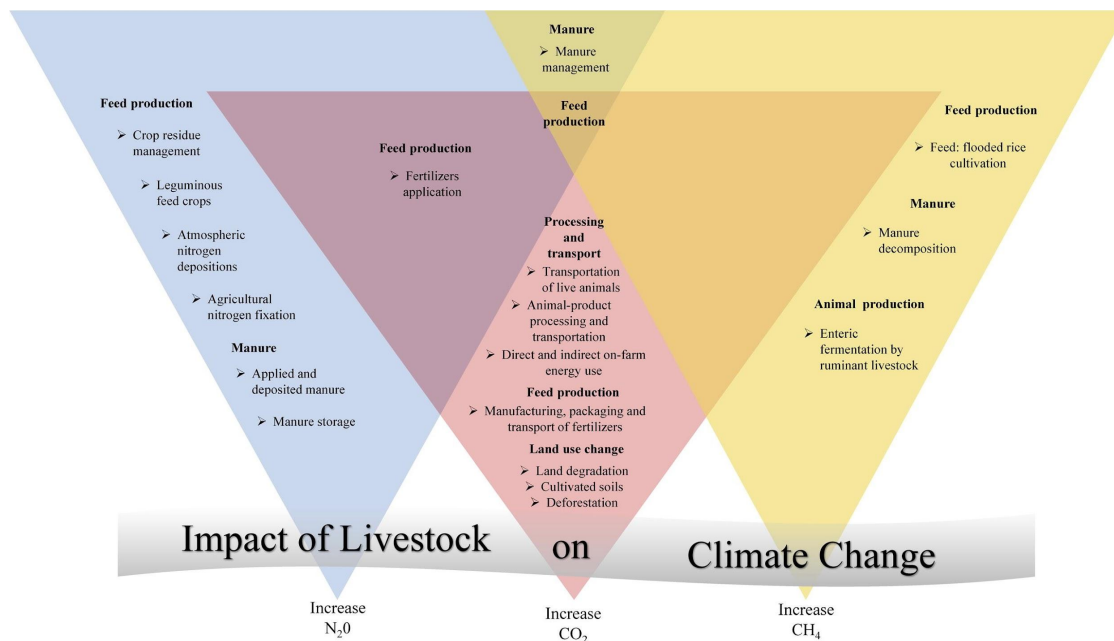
Manure

➢ Manure management

Feed production

➢ Crop residue management

➢ Leguminous feed crops

➢ Atmospheric nitrogen depositions

➢ Agricultural nitrogen fixation

Manure

➢ Applied and deposited manure

➢ Manure storage

Feed production

Feed production

➢ Fertilizers application

Processing and transport

➢ Transportation of live animals

➢ Animal-product processing and transportation

➢ Direct and indirect on-farm energy use

Feed production

➢ Manufacturing, packaging and transport of fertilizers

Land use change

➢ Land degradation

➢ Cultivated soils

➢ Deforestation

Feed production

➢ Feed: flooded rice cultivation

Manure

➢ Manure decomposition

Animal production

➢ Enteric fermentation by ruminant livestock

Impact of Livestock on Climate Change

Increase $N_20$

Increase $CO_2$

Increase $CH_4$